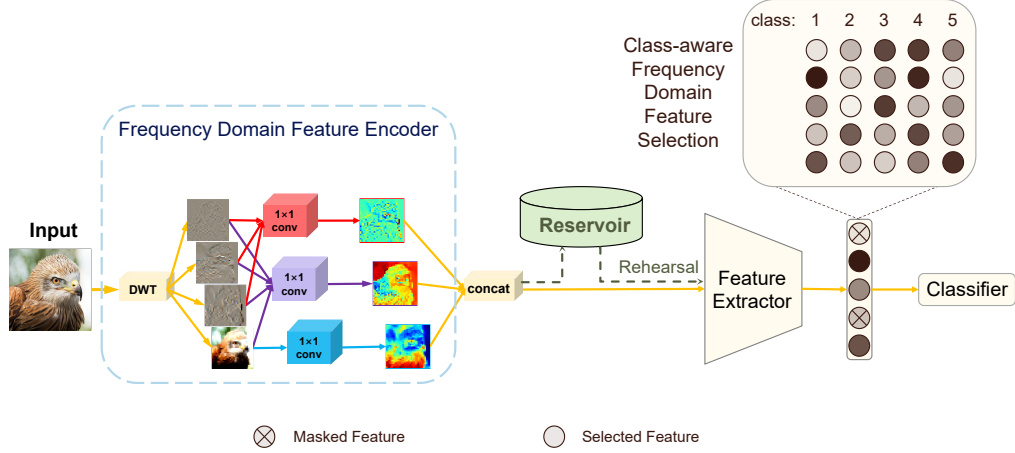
class: 1 2 3 4 5

Class-aware Frequency Domain Feature Selection

Frequency Domain Feature Encoder

Input

DWT

1×1 conv

1×1 conv

1×1 conv

concat

Reservoir

Rehearsal

Feature Extractor

Classifier

Masked Feature

Selected Feature